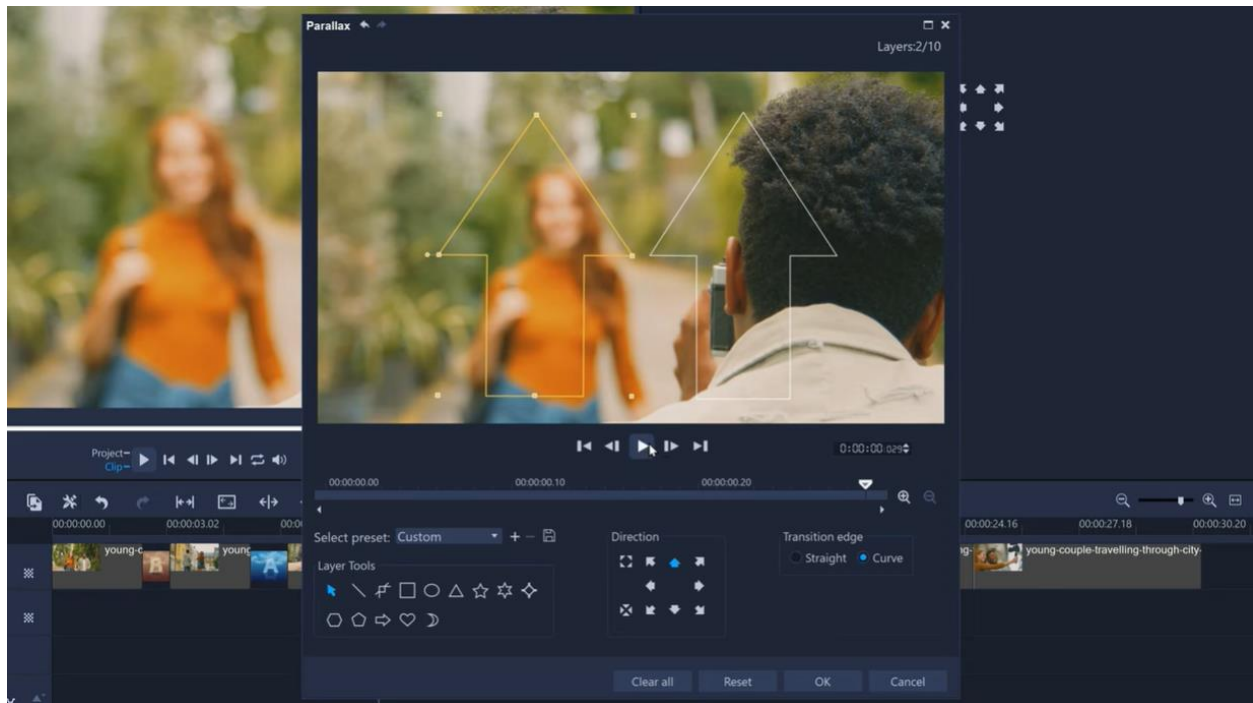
Parallax

Layers:2/10

0:00:00.029

00:00:00.00
00:00:00.10
00:00:00.20

Select preset: Custom

Layer Tools

Direction

Transition edge
Straight
Curve

Clear all
Reset
OK
Cancel

Project
Clip

00:00:00.00
00:00:03.02
00:00:24.16
00:00:27.18
00:00:30.20

young-c
young
young-couple-travelling-through-city-